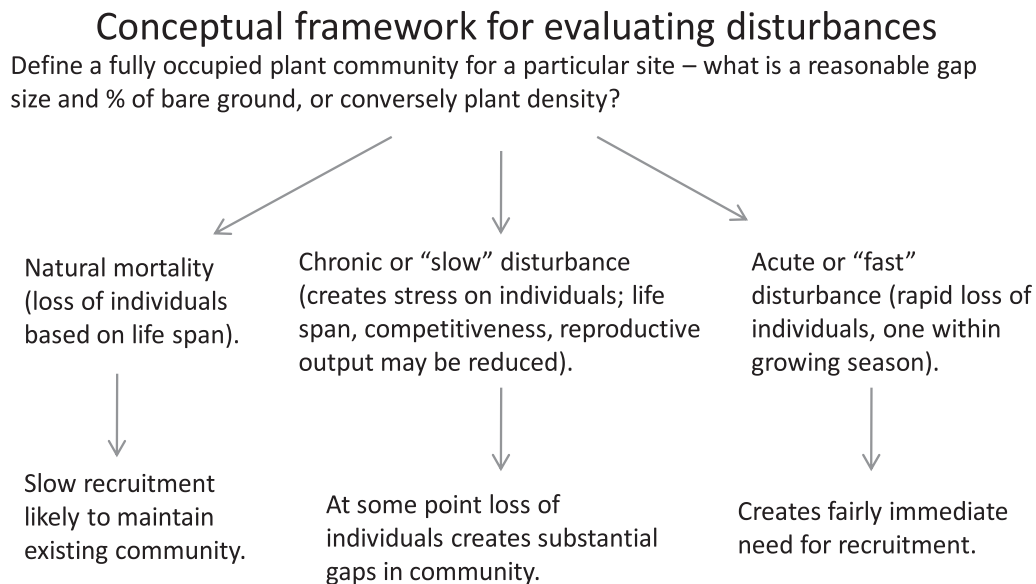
Conceptual framework for evaluating disturbances

Define a fully occupied plant community for a particular site – what is a reasonable gap size and % of bare ground, or conversely plant density?

Natural mortality (loss of individuals based on life span).

Slow recruitment likely to maintain existing community.

Chronic or "slow" disturbance (creates stress on individuals; life span, competitiveness, reproductive output may be reduced).

At some point loss of individuals creates substantial gaps in community.

Acute or "fast" disturbance (rapid loss of individuals, one within growing season).

Creates fairly immediate need for recruitment.